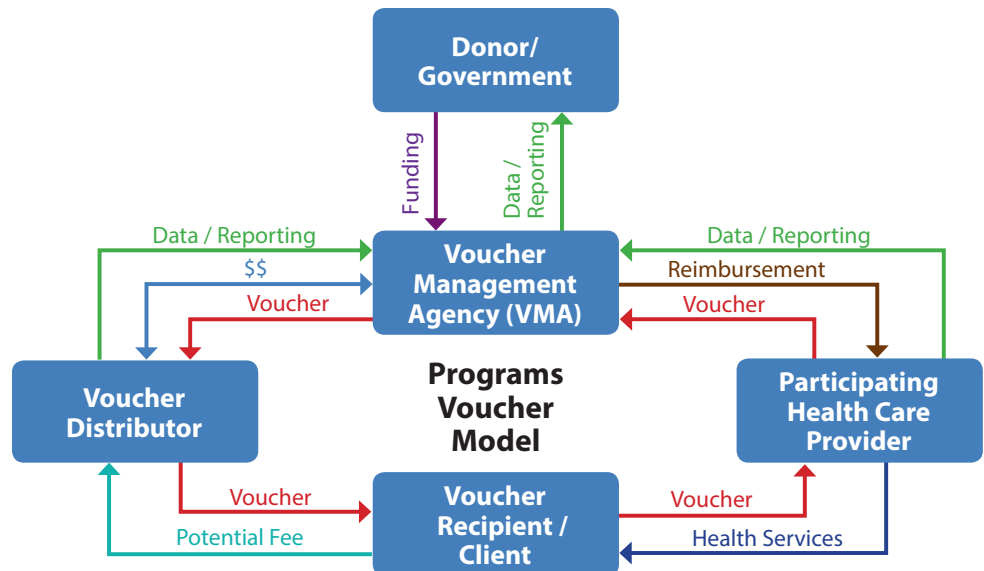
Donor/ Government

Funding

Data / Reporting

Data / Reporting

$$

Voucher

Voucher Management Agency (VMA)

Data / Reporting

Reimbursement

Voucher

Voucher Distributor

Programs Voucher Model

Participating Health Care Provider

Voucher

Voucher Recipient / Client

Voucher

Potential Fee

Health Services